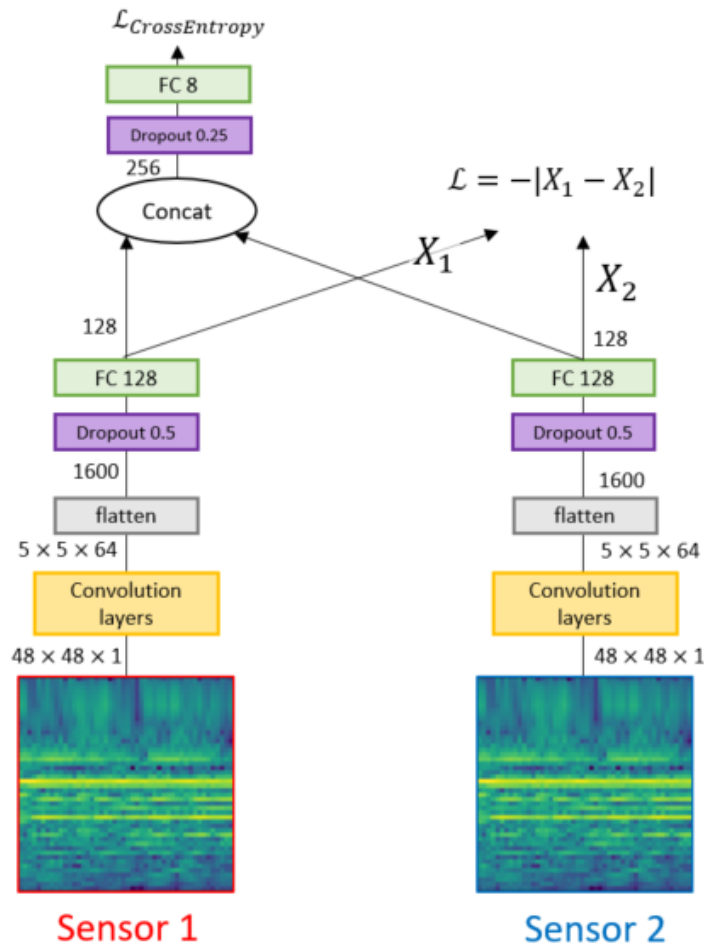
$\mathcal{L}_{CrossEntropy}$

FC 8

Dropout 0.25

256

Concat

$\mathcal{L} = -|X_1 - X_2|$

$X_1$

$X_2$

128

128

FC 128

FC 128

Dropout 0.5

Dropout 0.5

1600

1600

flatten

flatten

$5 \times 5 \times 64$

$5 \times 5 \times 64$

Convolution layers

Convolution layers

$48 \times 48 \times 1$

$48 \times 48 \times 1$

Sensor 1

Sensor 2